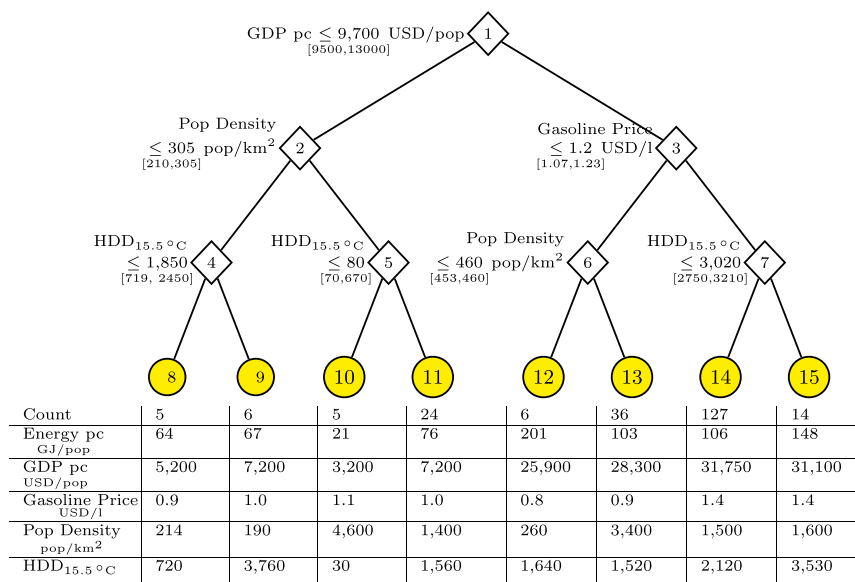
GDP pc $\leq$ 9,700 USD/pop
[9500,13000]
1

Pop Density
$\leq$ 305 pop/km$^2$
[210,305]
2

Gasoline Price
$\leq$ 1.2 USD/l
[1.07,1.23]
3

HDD$_{15.5\,^\circ C}$
$\leq$ 1,850
[719, 2450]
4

HDD$_{15.5\,^\circ C}$
$\leq$ 80
[70,670]
5

Pop Density
$\leq$ 460 pop/km$^2$
[453,460]
6

HDD$_{15.5\,^\circ C}$
$\leq$ 3,020
[2750,3210]
7

8 9 10 11 12 13 14 15

| Count | 5 | 6 | 5 | 24 | 6 | 36 | 127 | 14 |
|---|---|---|---|---|---|---|---|---|
| Energy pc GJ/pop | 64 | 67 | 21 | 76 | 201 | 103 | 106 | 148 |
| GDP pc USD/pop | 5,200 | 7,200 | 3,200 | 7,200 | 25,900 | 28,300 | 31,750 | 31,100 |
| Gasoline Price USD/l | 0.9 | 1.0 | 1.1 | 1.0 | 0.8 | 0.9 | 1.4 | 1.4 |
| Pop Density pop/km$^2$ | 214 | 190 | 4,600 | 1,400 | 260 | 3,400 | 1,500 | 1,600 |
| HDD$_{15.5\,^\circ C}$ | 720 | 3,760 | 30 | 1,560 | 1,640 | 1,520 | 2,120 | 3,530 |